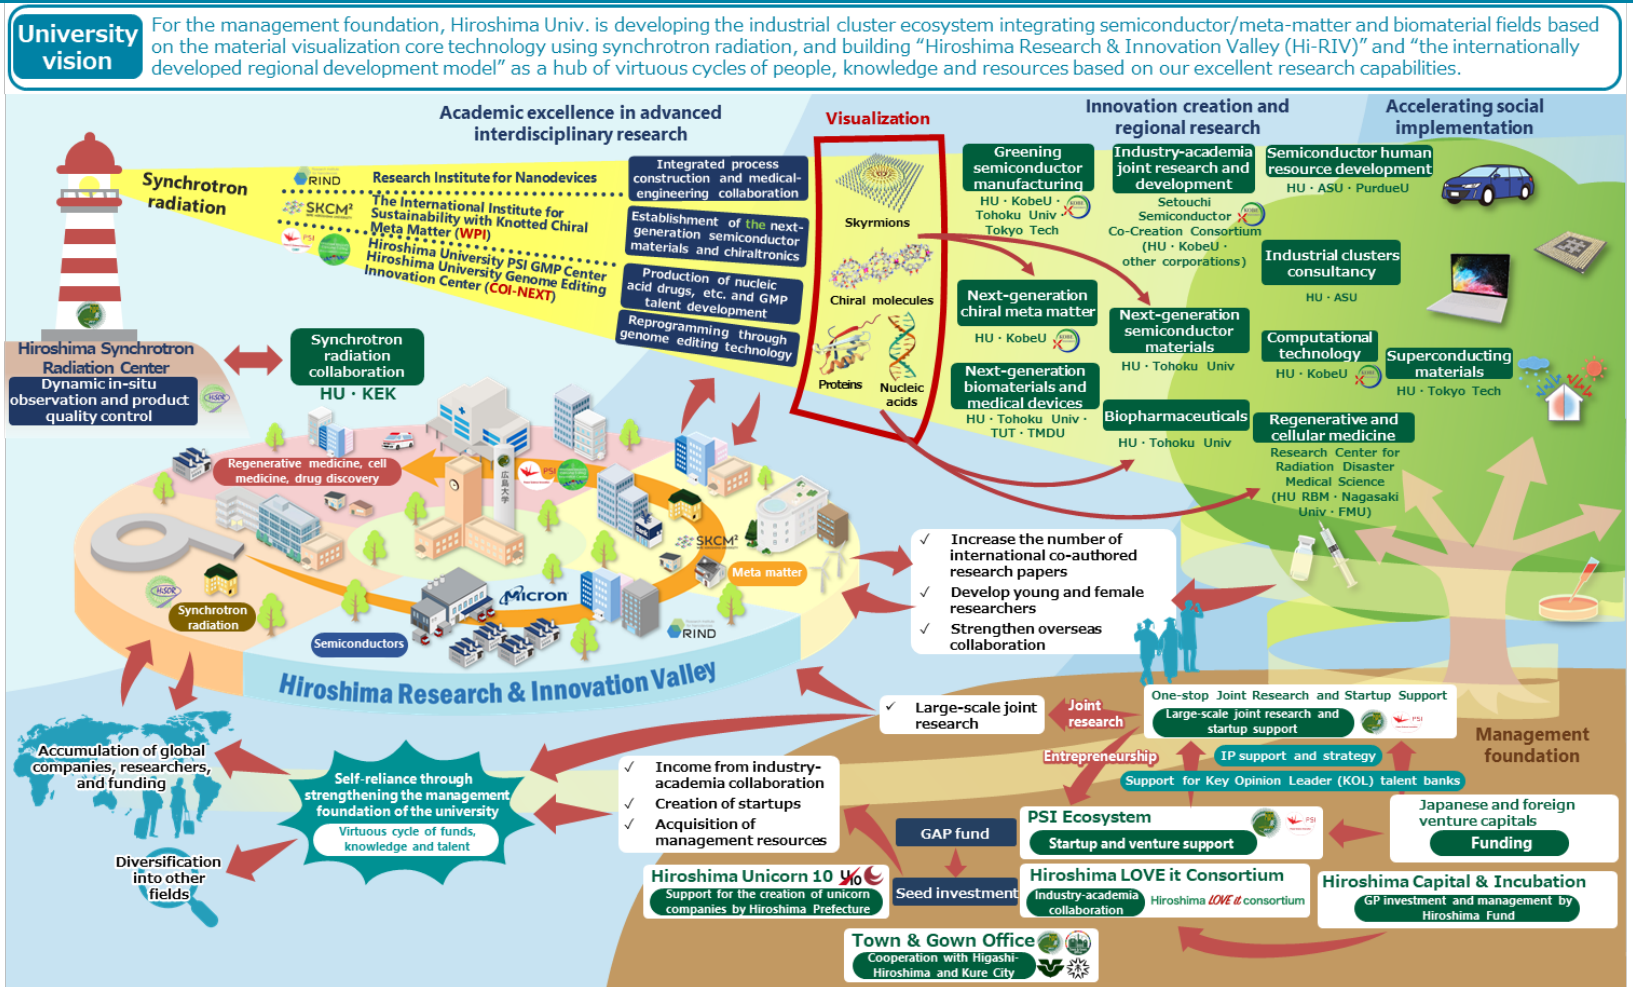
University vision

For the management foundation, Hiroshima Univ. is developing the industrial cluster ecosystem integrating semiconductor/meta-matter and biomaterial fields based on the material visualization core technology using synchrotron radiation, and building "Hiroshima Research & Innovation Valley (Hi-RIV)" and "the internationally developed regional development model" as a hub of virtuous cycles of people, knowledge and resources based on our excellent research capabilities.

Academic excellence in advanced interdisciplinary research

Visualization

Innovation creation and regional research

Accelerating social implementation

Synchrotron radiation

RIND Research Institute for Nanodevices
SKCM² The International Institute for Sustainability with Knotted Chiral Meta Matter (WPI)
PSI Hiroshima University PSI GMP Center
Hiroshima University Genome Editing Innovation Center (COI-NEXT)

Integrated process construction and medical-engineering collaboration
Establishment of the next-generation semiconductor materials and chiraltronics
Production of nucleic acid drugs, etc. and GMP talent development
Reprogramming through genome editing technology

Skyrmions
Chiral molecules
Proteins
Nucleic acids

Greening semiconductor manufacturing
HU · KobeU · Tohoku Univ · Tokyo Tech

Industry-academia joint research and development
Setouchi Semiconductor Co-Creation Consortium (HU · KobeU · other corporations)

Semiconductor human resource development
HU · ASU · PurdueU

Industrial clusters consultancy
HU · ASU

Next-generation chiral meta matter
HU · KobeU

Next-generation semiconductor materials
HU · Tohoku Univ

Computational technology
HU · KobeU

Superconducting materials
HU · Tokyo Tech

Next-generation biomaterials and medical devices
HU · Tohoku Univ · TUT · TMDU

Biopharmaceuticals
HU · Tohoku Univ

Regenerative and cellular medicine
Research Center for Radiation Disaster Medical Science (HU RBM · Nagasaki Univ · FMU)

Hiroshima Synchrotron Radiation Center
Dynamic in-situ observation and product quality control

Synchrotron radiation collaboration
HU · KEK

Regenerative medicine, cell medicine, drug discovery
SKCM²
Meta matter
Micron
RIND
Synchrotron radiation
Semiconductors
Hiroshima Research & Innovation Valley

✓ Increase the number of international co-authored research papers
✓ Develop young and female researchers
✓ Strengthen overseas collaboration

✓ Large-scale joint research

Joint research

One-stop Joint Research and Startup Support
Large-scale joint research and startup support
Entrepreneurship
IP support and strategy
Support for Key Opinion Leader (KOL) talent banks

Management foundation

Accumulation of global companies, researchers, and funding

Self-reliance through strengthening the management foundation of the university
Virtuous cycle of funds, knowledge and talent

Diversification into other fields

✓ Income from industry-academia collaboration
✓ Creation of startups
✓ Acquisition of management resources

GAP fund

PSI Ecosystem
Startup and venture support

Japanese and foreign venture capitals
Funding

Hiroshima Unicorn 10
Support for the creation of unicorn companies by Hiroshima Prefecture

Seed investment

Hiroshima LOVE it Consortium
Industry-academia collaboration
Hiroshima LOVE it consortium

Hiroshima Capital & Incubation
GP investment and management by Hiroshima Fund

Town & Gown Office
Cooperation with Higashi-Hiroshima and Kure City